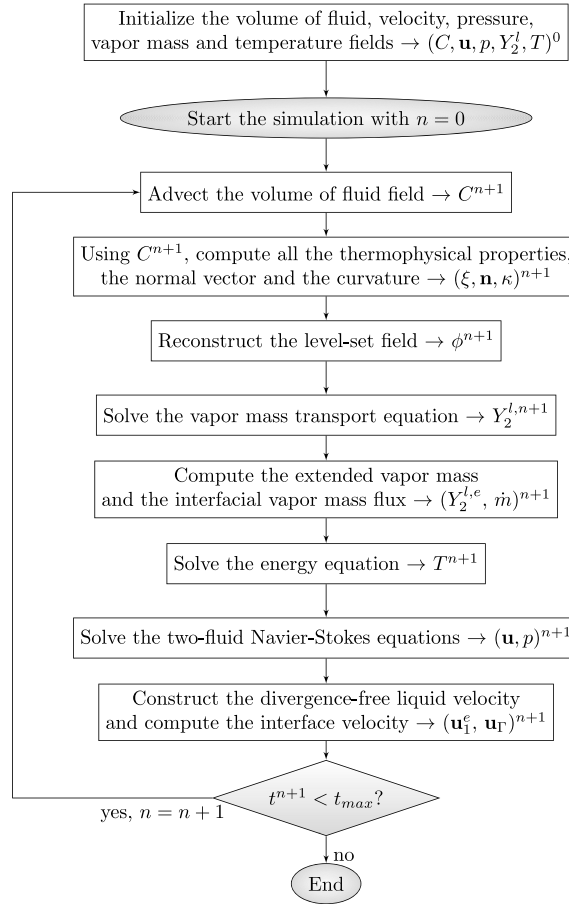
Initialize the volume of fluid, velocity, pressure, vapor mass and temperature fields $\rightarrow (C, \mathbf{u}, p, Y_2^l, T)^0$

Start the simulation with $n = 0$

Advect the volume of fluid field $\rightarrow C^{n+1}$

Using $C^{n+1}$, compute all the thermophysical properties, the normal vector and the curvature $\rightarrow (\xi, \mathbf{n}, \kappa)^{n+1}$

Reconstruct the level-set field $\rightarrow \phi^{n+1}$

Solve the vapor mass transport equation $\rightarrow Y_2^{l,n+1}$

Compute the extended vapor mass and the interfacial vapor mass flux $\rightarrow (Y_2^{l,e}, \dot{m})^{n+1}$

Solve the energy equation $\rightarrow T^{n+1}$

Solve the two-fluid Navier-Stokes equations $\rightarrow (\mathbf{u}, p)^{n+1}$

Construct the divergence-free liquid velocity and compute the interface velocity $\rightarrow (\mathbf{u}_1^e, \mathbf{u}_\Gamma)^{n+1}$

$t^{n+1} < t_{max}$?

yes, $n = n + 1$

no

End